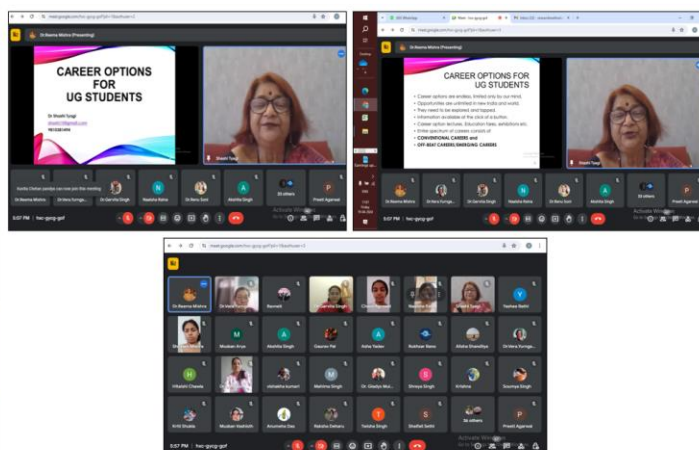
meet.google.com/hwc-gycg-gof

Dr Reema Mishra (Presenting)

CAREER OPTIONS FOR UG STUDENTS

Dr Shashi Tyagi

Shashi Tyagi

Dr Reema Mishra

Dr Vera Syngh

Dr Garima Singh

Neelima Raina

Dr Renu Soni

Akshita Singh

33 others

Preeti Agarwal

Activate Windows

5:57 PM | hwc-gycg-gof

Dr Reema Mishra (Presenting)

CAREER OPTIONS FOR UG STUDENTS

• Career options are endless, limited only by our mind.
• Opportunities are unlimited in new India and world.
• They need to be explored and tapped.
• Information available at the click of a button.
• Career option lectures. Education fairs, exhibitions etc.
• Entire spectrum of careers consists of
• CONVENTIONAL CAREERS and
• OFF-BEAT CAREERS/EMERGING CAREERS

Shashi Tyagi

Activate Windows

Dr Reema Mishra

Ranveli

Dr Garima Singh

Chitra

Shashi Tyagi

Yashee Bakhi

Mouban Arya

Akshita Singh

Gaurav Pal

Asha Yadav

Rukhsar Bano

Alisha Chaudhary

Dr Vera Syngh

Vikalsh Chawla

Mehima Singh

Dr Gladys Mo

Shreya Singh

Krishna

Soumya Singh

Kriti Shukla

Muskan Vashisth

Anumeha Das

Raksha Dehary

Twisha Singh

Shaifali Sethi

36 others

Preeti Agarwal

Activate Windows

5:57 PM | hwc-gycg-gof